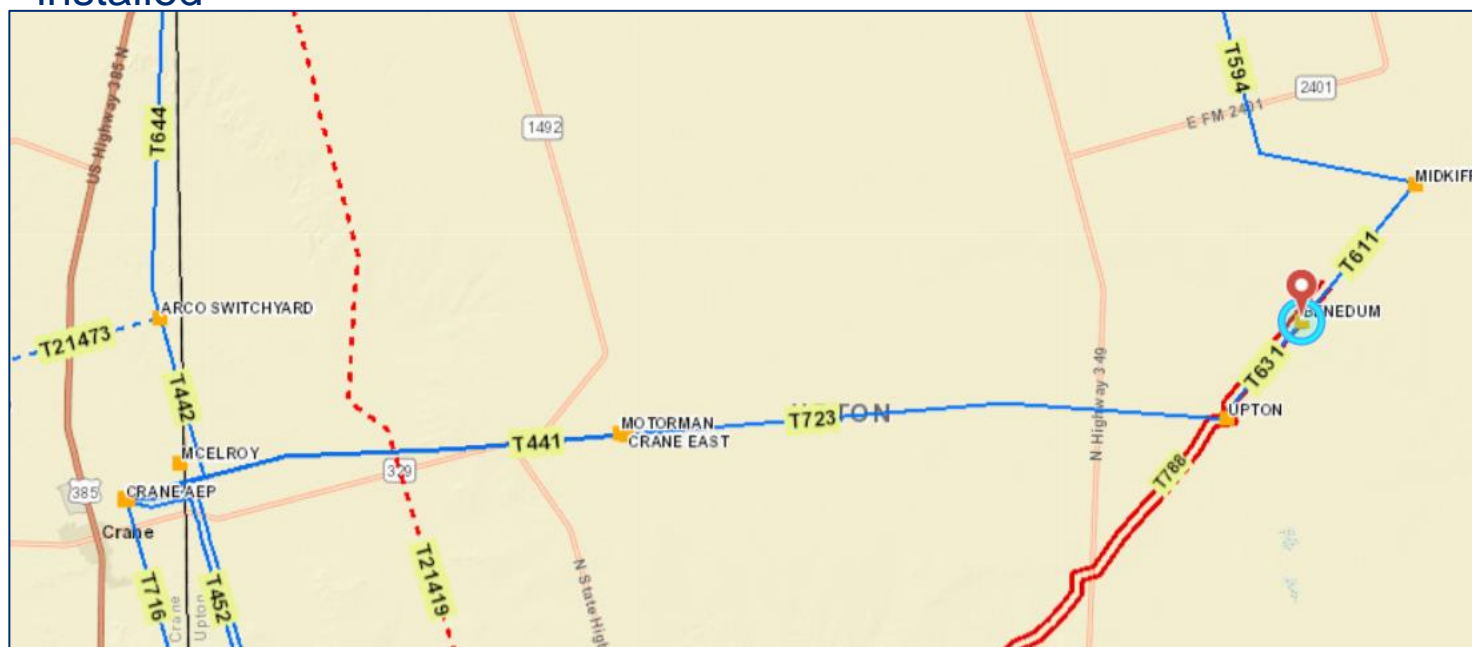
Installed

US Highway 385 N
T644
T594
2401
E FM 2401
1492
MIDKIFF
T611
BENEDUM
ARCO SWITCHYARD
T21473
T631
N Highway 349
T442
MOTORMAN
CRANE EAST
T723
T441
UPTON
UPTON
MCELROY
329
385
CRANE AEP
T788
Crane
T716
Crane
Upton
T452
T21419
N State High